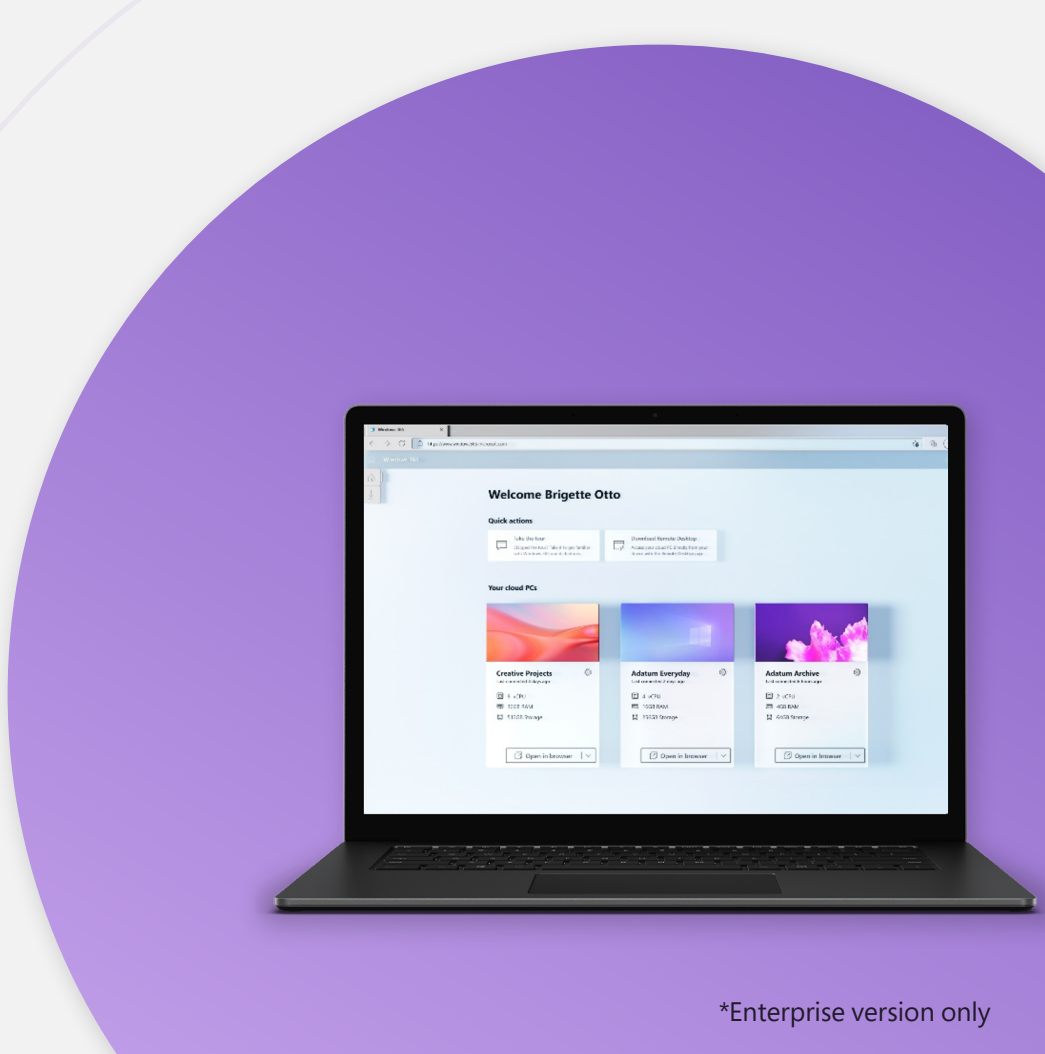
Welcome Brigette Otto

Quick actions

Take the tour

Download Remote Desktop

Your cloud PCs

Creative Projects

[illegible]

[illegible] vCPU
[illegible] RAM
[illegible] Storage

Open in browser

Adatum Everyday

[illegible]

4 vCPU
16GB RAM
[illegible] Storage

Open in browser

Adatum Archive

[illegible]

2 vCPU
4GB RAM
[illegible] Storage

Open in browser

*Enterprise version only